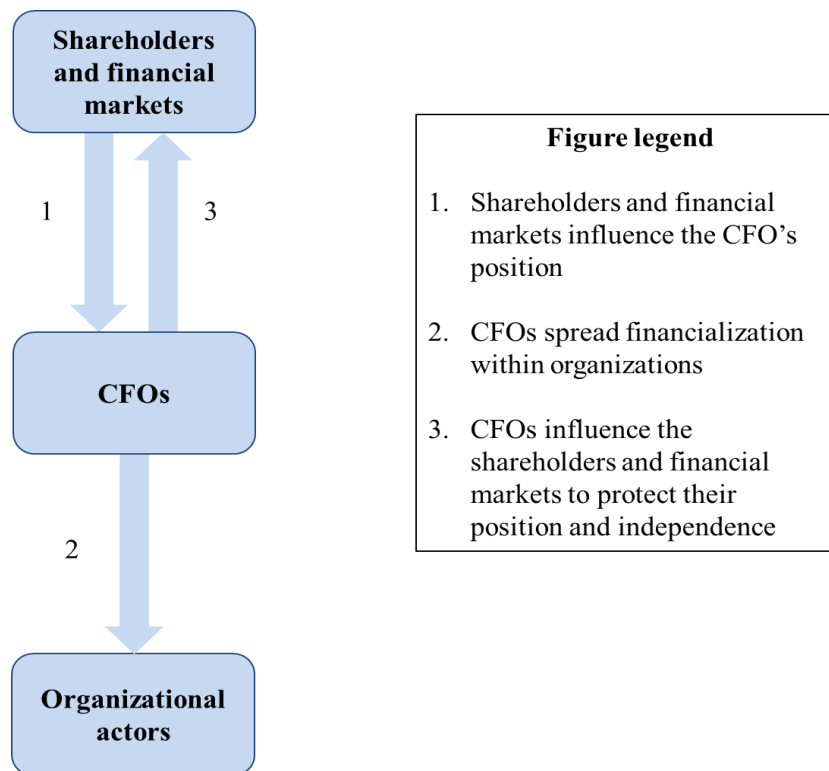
Shareholders and financial markets

1

3

CFOs

2

Organizational actors

Figure legend

1. Shareholders and financial markets influence the CFO's position

2. CFOs spread financialization within organizations

3. CFOs influence the shareholders and financial markets to protect their position and independence